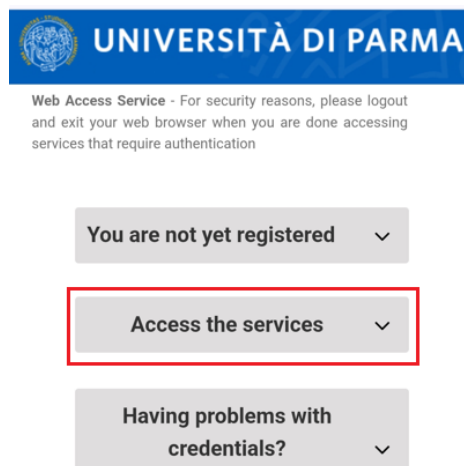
UNIVERSITÀ DI PARMA

Web Access Service - For security reasons, please logout and exit your web browser when you are done accessing services that require authentication

You are not yet registered

Access the services

Having problems with credentials?